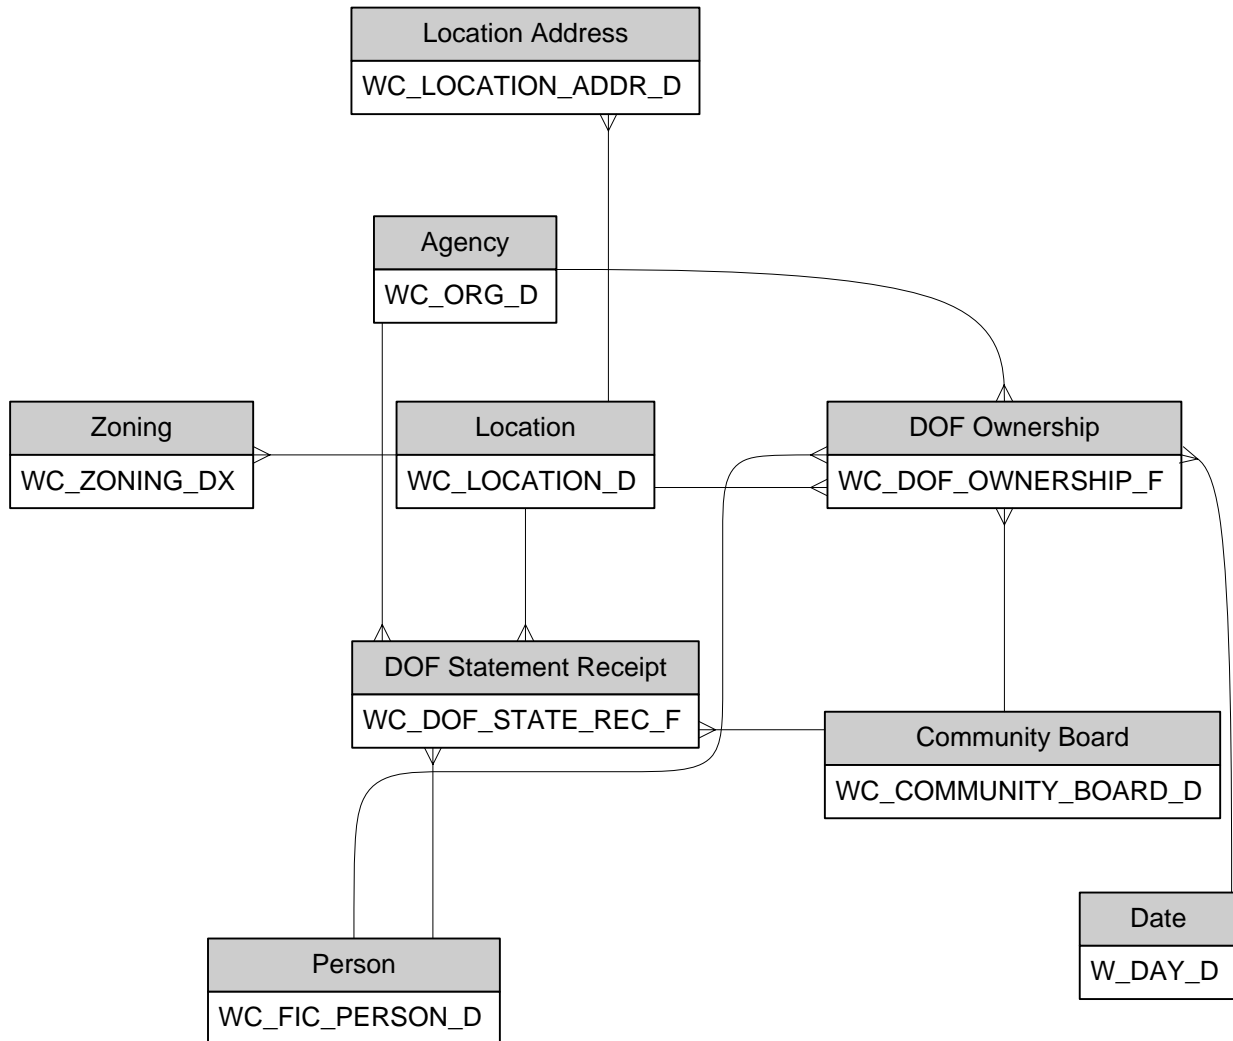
Location Address
WC_LOCATION_ADDR_D

Agency
WC_ORG_D

Zoning
WC_ZONING_DX

Location
WC_LOCATION_D

DOF Ownership
WC_DOF_OWNERSHIP_F

DOF Statement Receipt
WC_DOF_STATE_REC_F

Community Board
WC_COMMUNITY_BOARD_D

Date
W_DAY_D

Person
WC_FIC_PERSON_D